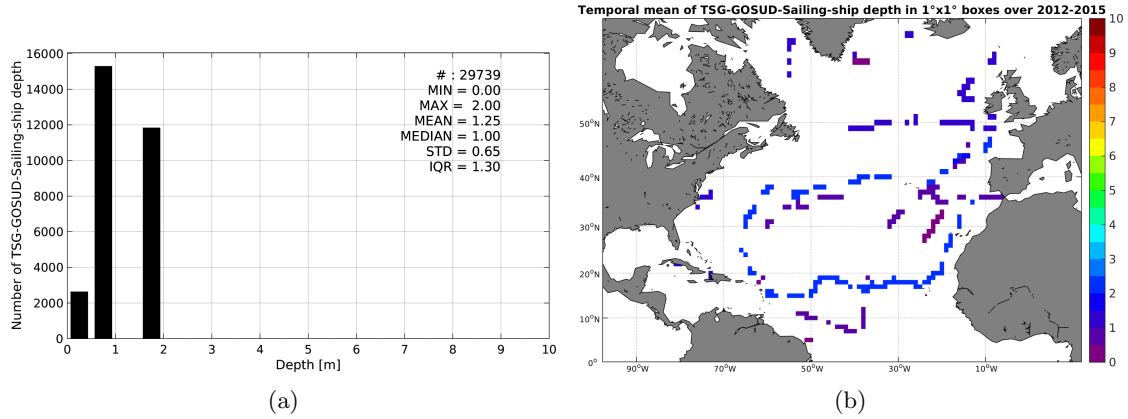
16000
14000
12000
10000
8000
6000
4000
2000
0
Number of TSG-GOSUD-Sailing-ship depth
# : 29739
MIN = 0.00
MAX = 2.00
MEAN = 1.25
MEDIAN = 1.00
STD = 0.65
IQR = 1.30
0 1 2 3 4 5 6 7 8 9 10
Depth [m]
(a)

Temporal mean of TSG-GOSUD-Sailing-ship depth in 1°x1° boxes over 2012-2015
50°N
40°N
30°N
20°N
10°N
0°
90°W 70°W 50°W 30°W 10°W
10
9
8
7
6
5
4
3
2
1
0
(b)